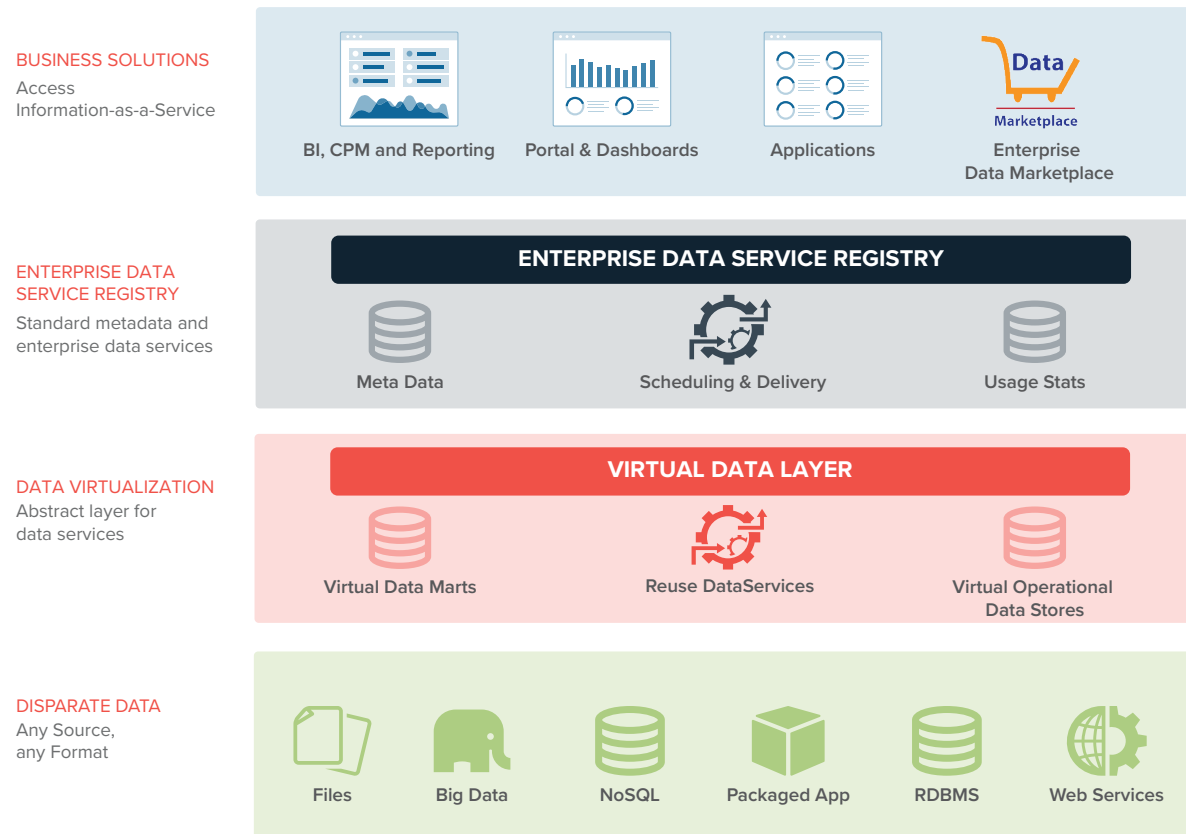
BUSINESS SOLUTIONS
Access
Information-as-a-Service

Data
Marketplace

BI, CPM and Reporting
Portal & Dashboards
Applications
Enterprise Data Marketplace

ENTERPRISE DATA SERVICE REGISTRY
Standard metadata and enterprise data services

ENTERPRISE DATA SERVICE REGISTRY

Meta Data
Scheduling & Delivery
Usage Stats

DATA VIRTUALIZATION
Abstract layer for data services

VIRTUAL DATA LAYER

Virtual Data Marts
Reuse DataServices
Virtual Operational Data Stores

DISPARATE DATA
Any Source, any Format

Files
Big Data
NoSQL
Packaged App
RDBMS
Web Services